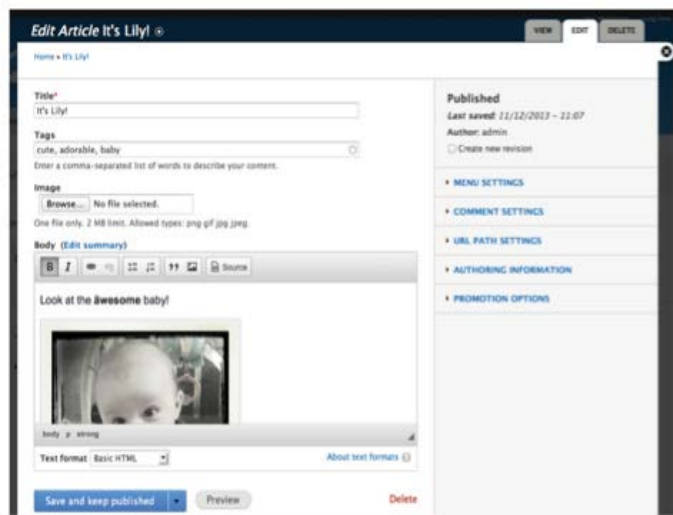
Edit Article It's Lily!

VIEW EDIT DELETE

Home » It's Lily!

Title*
It's Lily!

Tags
cute, adorable, baby
Enter a comma-separated list of words to describe your content.

Image
Browse... No file selected.
One file only. 2 MB limit. Allowed types: png gif jpg jpeg.

Body (Edit summary)

B I 99 Source

Look at the **awesome** baby!

body p strong

Text format Basic HTML

About text formats

Save and keep published

Preview

Delete

Published
Last saved: 11/12/2013 - 11:07
Author: admin
Create new revision

MENU SETTINGS
COMMENT SETTINGS
URL PATH SETTINGS
AUTHORING INFORMATION
PROMOTION OPTIONS